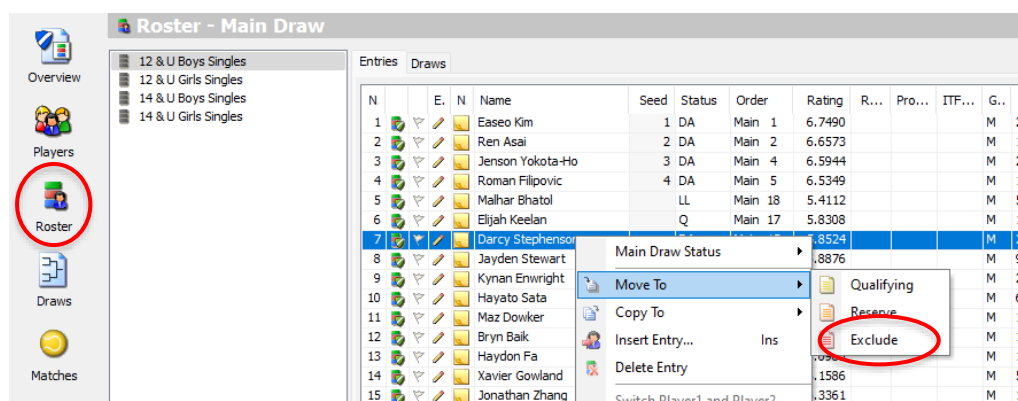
Overview

Players

Roster

Draws

Matches

Roster - Main Draw

12 & U Boys Singles
12 & U Girls Singles
14 & U Boys Singles
14 & U Girls Singles

Entries | Draws

| N | | | E. | N | Name | Seed | Status | Order | Rating | R... | Pro... | ITF... | G... |
|---|---|---|---|---|---|---|---|---|---|---|---|---|---|
| 1 | | | | | Easeo Kim | 1 | DA | Main 1 | 6.7490 | | | | M |
| 2 | | | | | Ren Asai | 2 | DA | Main 3 | 6.6573 | | | | M |
| 3 | | | | | Jenson Yokota-Ho | 3 | DA | Main 4 | 6.5944 | | | | M |
| 4 | | | | | Roman Filipovic | 4 | DA | Main 5 | 6.5349 | | | | M |
| 5 | | | | | Malhar Bhatol | | LL | Main 18 | 5.4112 | | | | M |
| 6 | | | | | Elijah Keelan | | Q | Main 17 | 5.8308 | | | | M |
| 7 | | | | | Darcy Stephenson | | | | 5.8524 | | | | M |
| 8 | | | | | Jayden Stewart | | | | 5.8876 | | | | M |
| 9 | | | | | Kynan Enwright | | | | | | | | M |
| 10 | | | | | Hayato Sata | | | | | | | | M |
| 11 | | | | | Maz Dowker | | | | | | | | M |
| 12 | | | | | Bryn Baik | | | | | | | | M |
| 13 | | | | | Haydon Fa | | | | | | | | M |
| 14 | | | | | Xavier Gowland | | | | 5.1586 | | | | M |
| 15 | | | | | Jonathan Zhang | | | | 5.3361 | | | | M |

Main Draw Status
Move To
Copy To
Insert Entry... Ins
Delete Entry
Switch Player1 and Player2

Qualifying
Reserve
Exclude